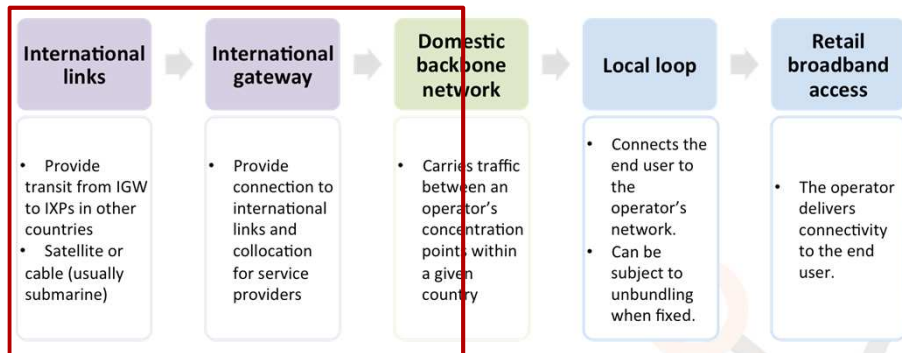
International links

• Provide transit from IGW to IXPs in other countries
• Satellite or cable (usually submarine)

International gateway

• Provide connection to international links and collocation for service providers

Domestic backbone network

• Carries traffic between an operator's concentration points within a given country

Local loop

• Connects the end user to the operator's network.
• Can be subject to unbundling when fixed.

Retail broadband access

• The operator delivers connectivity to the end user.